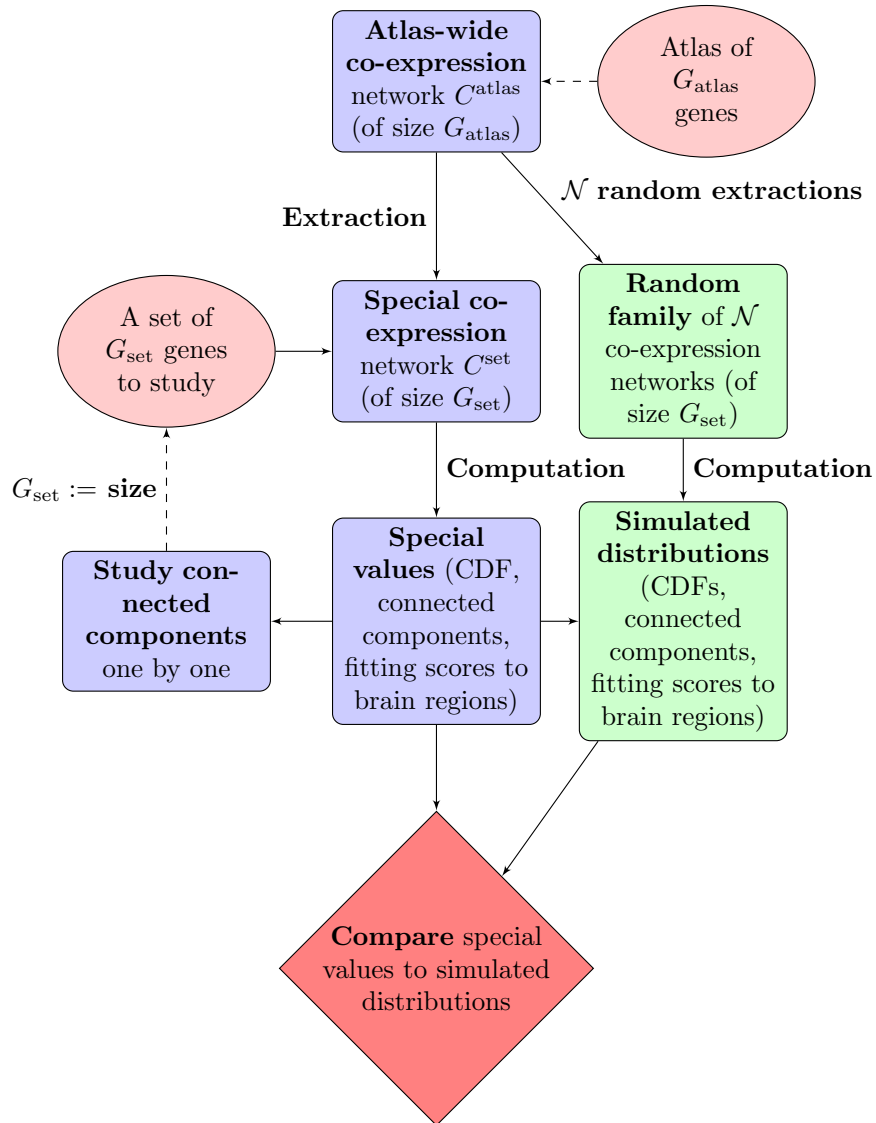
Atlas-wide co-expression network $C^{\text{atlas}}$ (of size $G_{\text{atlas}}$)

Atlas of $G_{\text{atlas}}$ genes

$\mathcal{N}$ random extractions

Extraction

A set of $G_{\text{set}}$ genes to study

Special co-expression network $C^{\text{set}}$ (of size $G_{\text{set}}$)

Random family of $\mathcal{N}$ co-expression networks (of size $G_{\text{set}}$)

$G_{\text{set}} :=$ size

Computation

Computation

Study connected components one by one

Special values (CDF, connected components, fitting scores to brain regions)

Simulated distributions (CDFs, connected components, fitting scores to brain regions)

Compare special values to simulated distributions